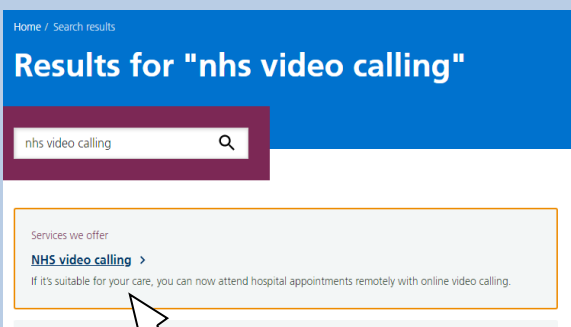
Home / Search results

Results for "nhs video calling"

nhs video calling

Services we offer

NHS video calling >

If it's suitable for your care, you can now attend hospital appointments remotely with online video calling.